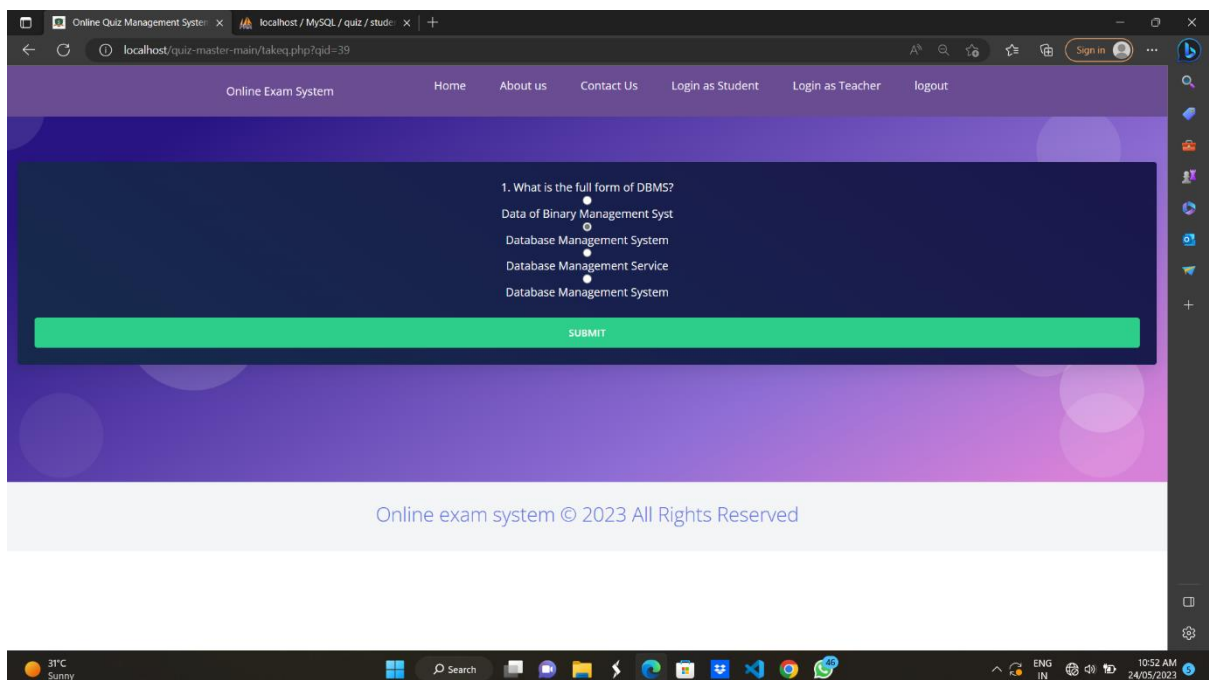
Online Quiz Management Syster ×
localhost / MySQL / quiz / studer ×
localhost/quiz-master-main/takeq.php?qid=39

Sign in

Online Exam System
Home
About us
Contact Us
Login as Student
Login as Teacher
logout

1. What is the full form of DBMS?
Data of Binary Management Syst
Database Management System
Database Management Service
Database Management System

SUBMIT

Online exam system © 2023 All Rights Reserved

31°C
Sunny
Search
46
ENG
IN
10:52 AM
24/05/2023